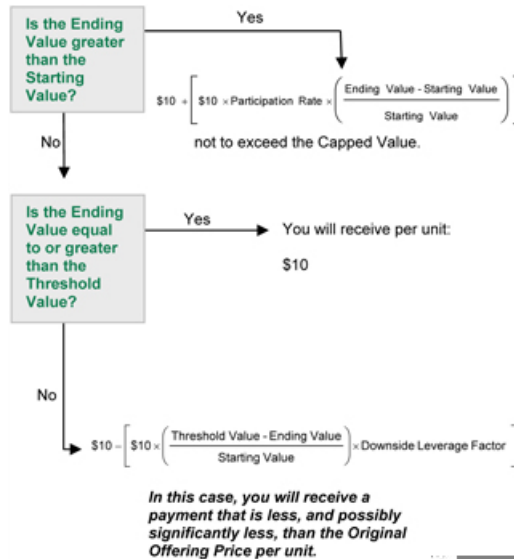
Is the Ending Value greater than the Starting Value?

Yes

$\$10 + \left[\$10 \times \text{Participation Rate} \times \left(\frac{\text{Ending Value - Starting Value}}{\text{Starting Value}}\right)\right]$

not to exceed the Capped Value.

No

Is the Ending Value equal to or greater than the Threshold Value?

Yes

You will receive per unit:

$10

No

$\$10 - \left[\$10 \times \left(\frac{\text{Threshold Value - Ending Value}}{\text{Starting Value}}\right) \times \text{Downside Leverage Factor}\right]$

In this case, you will receive a payment that is less, and possibly significantly less, than the Original Offering Price per unit.